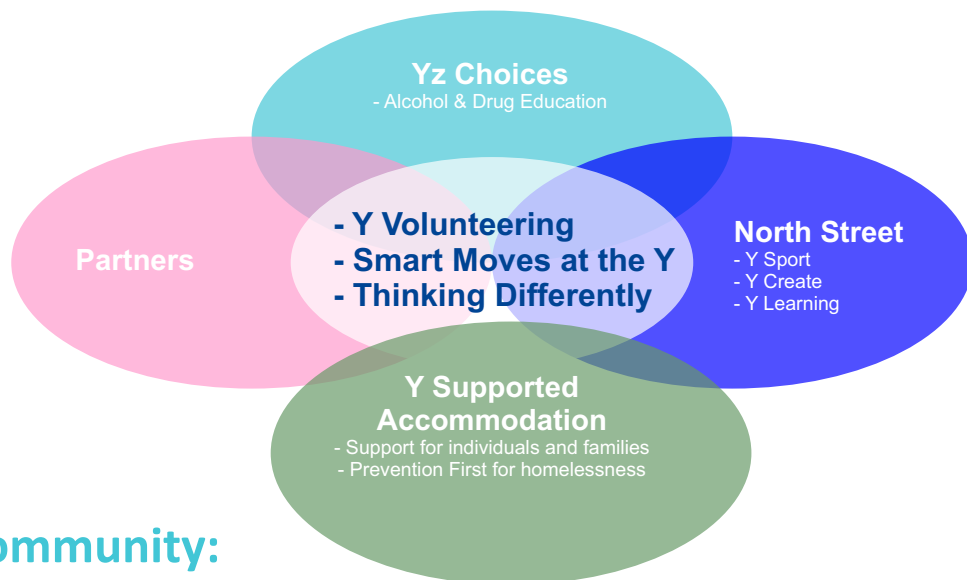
Yz Choices
- Alcohol & Drug Education

Partners

- Y Volunteering
- Smart Moves at the Y
- Thinking Differently

North Street
- Y Sport
- Y Create
- Y Learning

Y Supported Accommodation
- Support for individuals and families
- Prevention First for homelessness

ommunity: